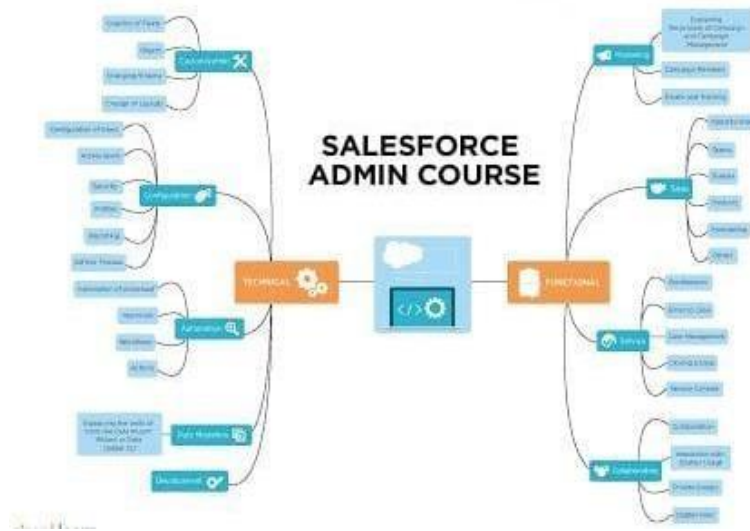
SALESFORCE ADMIN COURSE

TECHNICAL

Customization
Creation of Fields
Objects
Changing Picklists
Change of Layouts

Configuration
Configuration of Users
Access levels
Security
Profiles
Reporting
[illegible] Process

Automation
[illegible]
Approvals
Workflows
Actions

Data Modeling
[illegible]

Development

FUNCTIONAL

Marketing
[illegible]
Campaign Members
Emails and Tracking

Sales
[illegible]
Teams
Quotes
Products
Forecasting
Orders

Service
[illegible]
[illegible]
Case Management
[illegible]
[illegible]

Collaboration
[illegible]
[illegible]
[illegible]
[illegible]